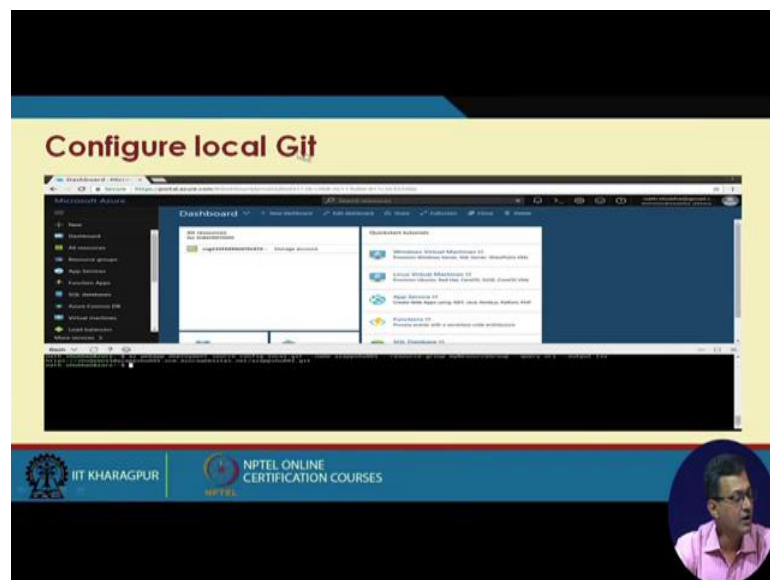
Configure local Git

Microsoft Azure

Dashboard

+ New

Dashboard

All resources

Resource groups

App Services

Function Apps

SQL databases

Azure Cosmos DB

Virtual machines

Load balancers

More services

All resources

Storage account

Quickstart tutorials

Windows Virtual Machines

Linux Virtual Machines

App Service

Functions

SQL Database

IIT KHARAGPUR

NPTEL ONLINE CERTIFICATION COURSES

NPTEL